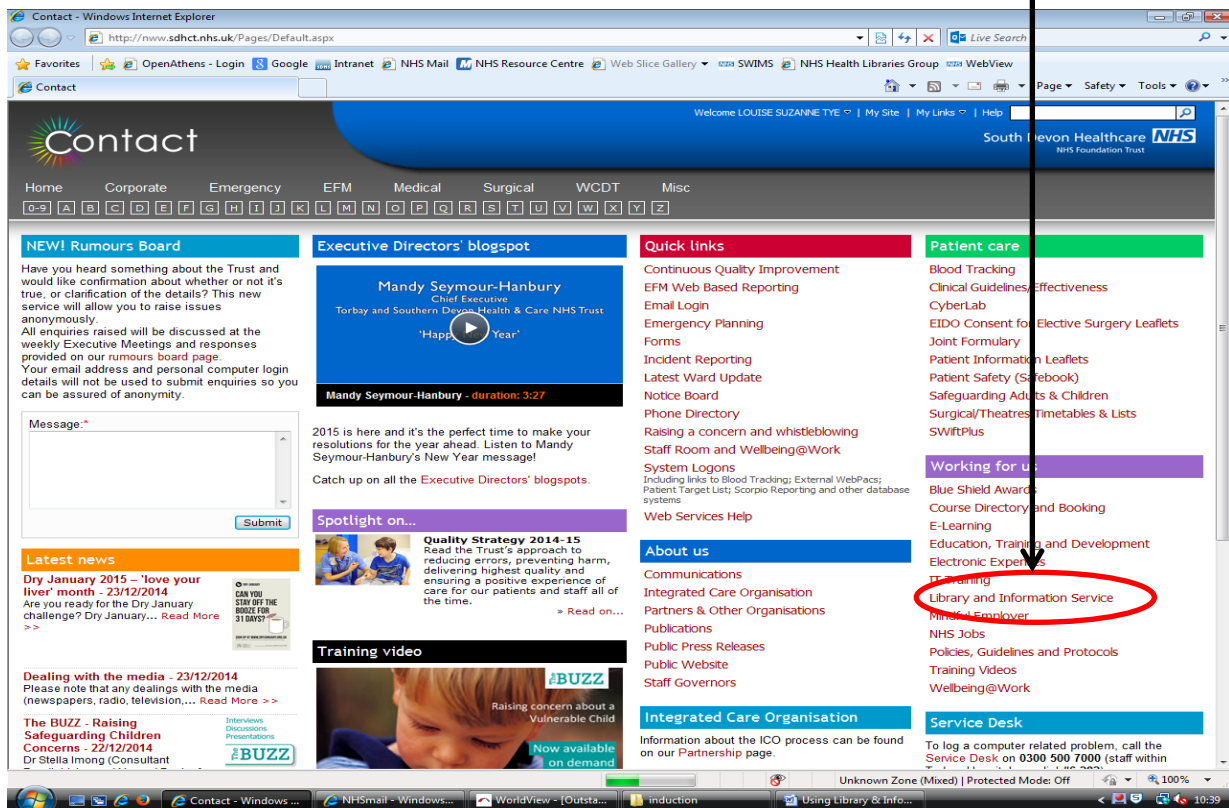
Contact - Windows Internet Explorer

http://nww.sdhct.nhs.uk/Pages/Default.aspx

Live Search

Favorites | OpenAthens - Login | Google | Intranet | NHS Mail | NHS Resource Centre | Web Slice Gallery | SWIMS | NHS Health Libraries Group | WebView

Contact

Page | Safety | Tools

Welcome LOUISE SUZANNE TYE | My Site | My Links | Help

Contact

South Devon Healthcare NHS
NHS Foundation Trust

Home | Corporate | Emergency | EFM | Medical | Surgical | WCDT | Misc

0-9 A B C D E F G H I J K L M N O P Q R S T U V W X Y Z

NEW! Rumours Board

Have you heard something about the Trust and would like confirmation about whether or not it's true, or clarification of the details? This new service will allow you to raise issues anonymously.
All enquiries raised will be discussed at the weekly Executive Meetings and responses provided on our rumours board page.
Your email address and personal computer login details will not be used to submit enquiries so you can be assured of anonymity.

Message:*

Submit

Latest news

Dry January 2015 – 'love your liver' month - 23/12/2014
Are you ready for the Dry January challenge? Dry January... Read More >>

CAN YOU STAY OFF THE BOOZE FOR 31 DAYS?

Dealing with the media - 23/12/2014
Please note that any dealings with the media (newspapers, radio, television,... Read More >>

The BUZZ - Raising Safeguarding Children Concerns - 22/12/2014
Dr Stella Imong (Consultant

Interviews
Discussions
Presentations
The BUZZ

Executive Directors' blogspot

Mandy Seymour-Hanbury
Chief Executive
Torbay and Southern Devon Health & Care NHS Trust
'Happy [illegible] Year'

Mandy Seymour-Hanbury - duration: 3:27

2015 is here and it's the perfect time to make your resolutions for the year ahead. Listen to Mandy Seymour-Hanbury's New Year message!

Catch up on all the Executive Directors' blogspots.

Spotlight on...

Quality Strategy 2014-15
Read the Trust's approach to reducing errors, preventing harm, delivering highest quality and ensuring a positive experience of care for our patients and staff all of the time.
» Read on...

Training video

The BUZZ
Raising concern about a Vulnerable Child
Now available on demand

Quick links

Continuous Quality Improvement
EFM Web Based Reporting
Email Login
Emergency Planning
Forms
Incident Reporting
Latest Ward Update
Notice Board
Phone Directory
Raising a concern and whistleblowing
Staff Room and Wellbeing@Work
System Logons
Including links to Blood Tracking; External WebPacs; Patient Target List; Scorpio Reporting and other database systems
Web Services Help

About us

Communications
Integrated Care Organisation
Partners & Other Organisations
Publications
Public Press Releases
Public Website
Staff Governors

Integrated Care Organisation

Information about the ICO process can be found on our Partnership page.

Patient care

Blood Tracking
Clinical Guidelines/Effectiveness
CyberLab
EIDO Consent for Elective Surgery Leaflets
Joint Formulary
Patient Information Leaflets
Patient Safety (Safebook)
Safeguarding Adults & Children
Surgical/Theatres Timetables & Lists
SWiftPlus

Working for us

Blue Shield Awards
Course Directory and Booking
E-Learning
Education, Training and Development
Electronic Expenses
IT Training
Library and Information Service
Mindful Employer
NHS Jobs
Policies, Guidelines and Protocols
Training Videos
Wellbeing@Work

Service Desk

To log a computer related problem, call the Service Desk on 0300 500 7000 (staff within

Unknown Zone (Mixed) | Protected Mode: Off | 100%

Contact - Windows ... | NHSmail - Windows... | WorldView - [Outsta... | induction | Using Library & Info... | 10:39